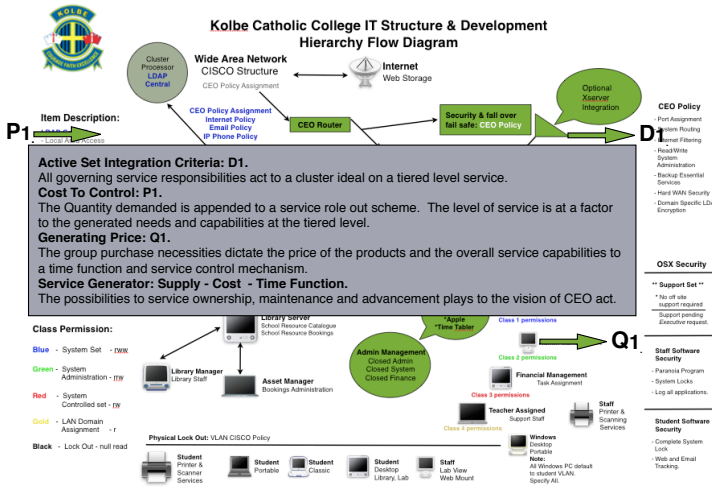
KOLBE

Kolbe Catholic College IT Structure & Development Hierarchy Flow Diagram

Cluster Processor LDAP Central

Wide Area Network CISCO Structure CEO Policy Assignment

Internet Web Storage

CEO Policy Assignment Internet Policy Email Policy IP Phone Policy

CEO Router

Security & fall over fail safe: CEO Policy

Optional Xserver Integration

Item Description:

- Local Area Access

P1

D1

CEO Policy
- Port Assignment
- System Routing
- Internet Filtering
- Read/Write System Administration
- Backup Essential Services
- Hard WAN Security
- Domain Specific LDAP Encryption

Active Set Integration Criteria: D1.
All governing service responsibilities act to a cluster ideal on a tiered level service.
Cost To Control: P1.
The Quantity demanded is appended to a service role out scheme. The level of service is at a factor to the generated needs and capabilities at the tiered level.
Generating Price: Q1.
The group purchase necessities dictate the price of the products and the overall service capabilities to a time function and service control mechanism.
Service Generator: Supply - Cost - Time Function.
The possibilities to service ownership, maintenance and advancement plays to the vision of CEO act.

OSX Security
** Support Set **
* No off site support required
Support pending Executive request.

Class Permission:
Blue - System Set - rwx
Green - System Administration - rw
Red - System Controlled set - rw
Gold - LAN Domain Assignment - r
Black - Lock Out - null read

Library Server School Resource Catalogue School Resource Bookings

Library Manager Library Staff

Asset Manager Bookings Administration

*Apple *Time Tabler

Class 1 permissions

Admin Management Closed Admin Closed System Closed Finance

Class 2 permissions

Q1

Financial Management Task Assignment

Class 3 permissions

Teacher Assigned Support Staff

Class 4 permissions

Staff Printer & Scanning Services

Staff Software Process
- Paranoia Program
- System Locks
- Log all applications.

Student Software Security
- Complete System Lock
- Web and Email Tracking.

Physical Lock Out: VLAN CISCO Policy

Student Printer & Scanner Services

Student Portable

Student Classic

Student Desktop Library, Lab

Staff Lab View Web Mount

Windows Desktop Portable
Note:
All Windows PC default to student VLAN. Specify All.